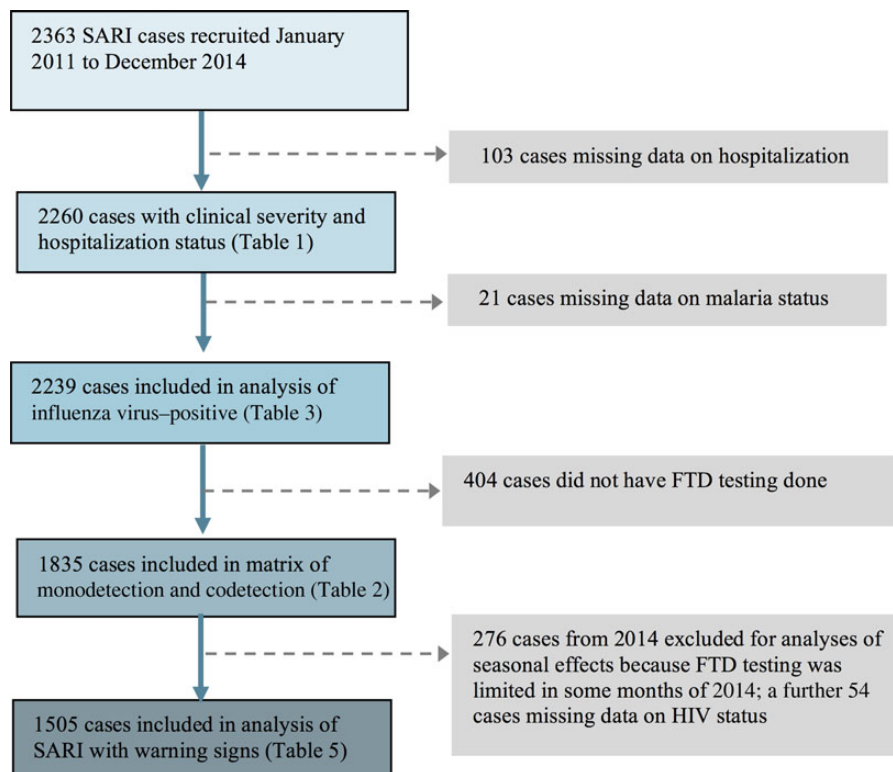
2363 SARI cases recruited January 2011 to December 2014

103 cases missing data on hospitalization

2260 cases with clinical severity and hospitalization status (Table 1)

21 cases missing data on malaria status

2239 cases included in analysis of influenza virus–positive (Table 3)

404 cases did not have FTD testing done

1835 cases included in matrix of monodetection and codetection (Table 2)

276 cases from 2014 excluded for analyses of seasonal effects because FTD testing was limited in some months of 2014; a further 54 cases missing data on HIV status

1505 cases included in analysis of SARI with warning signs (Table 5)